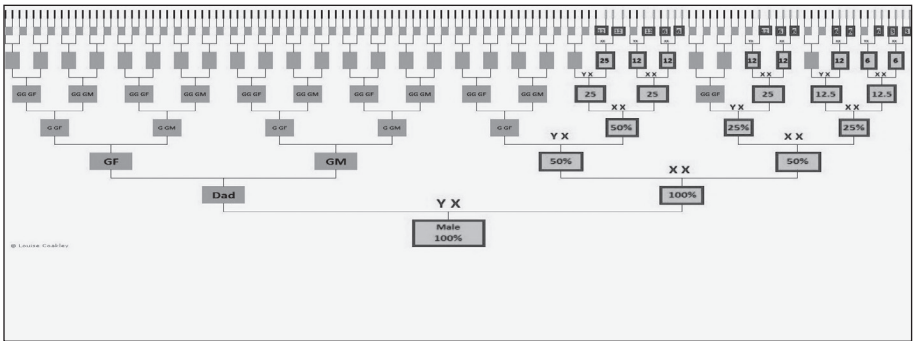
25 12 12 12 12 6 6

YX XX YX XX YX XX

GG GF GG GM GG GF GG GM GG GF GG GM GG GF GG GM GG GF GG GM 25 25 GG GF 25 12.5 12.5

G GF G GM G GF G GM G GF XX 50% YX 25% XX 25%

YX

GF GM 50% 50%

XX

Dad 100%

YX

Male 100%

© Louise Coakley